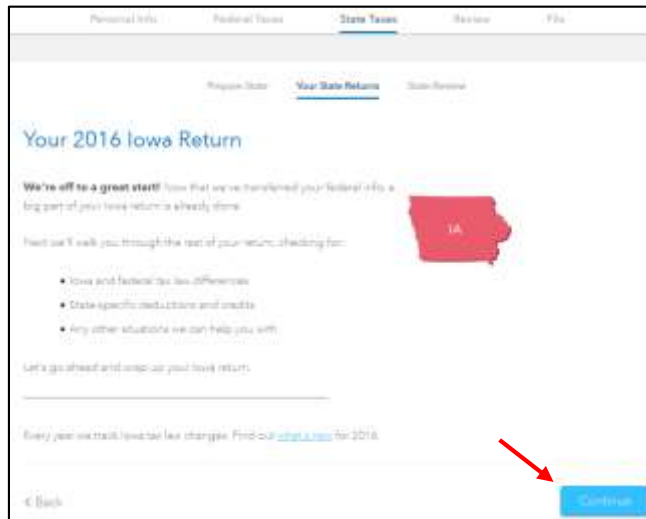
Personal Info | Federal Taxes | State Taxes | Review | File

Prepare State | Your State Returns | State Review

Your 2016 Iowa Return

**We're off to a great start!** Now that we've transferred your federal info, a big part of your Iowa return is already done.

Next we'll walk you through the rest of your return, checking for:

- Iowa and federal tax law differences
- State-specific deductions and credits
- Any other situations we can help you with

Let's go ahead and wrap up your Iowa return.

IA

Every year we track Iowa tax law changes. Find out what's new for 2016.

< Back

Continue